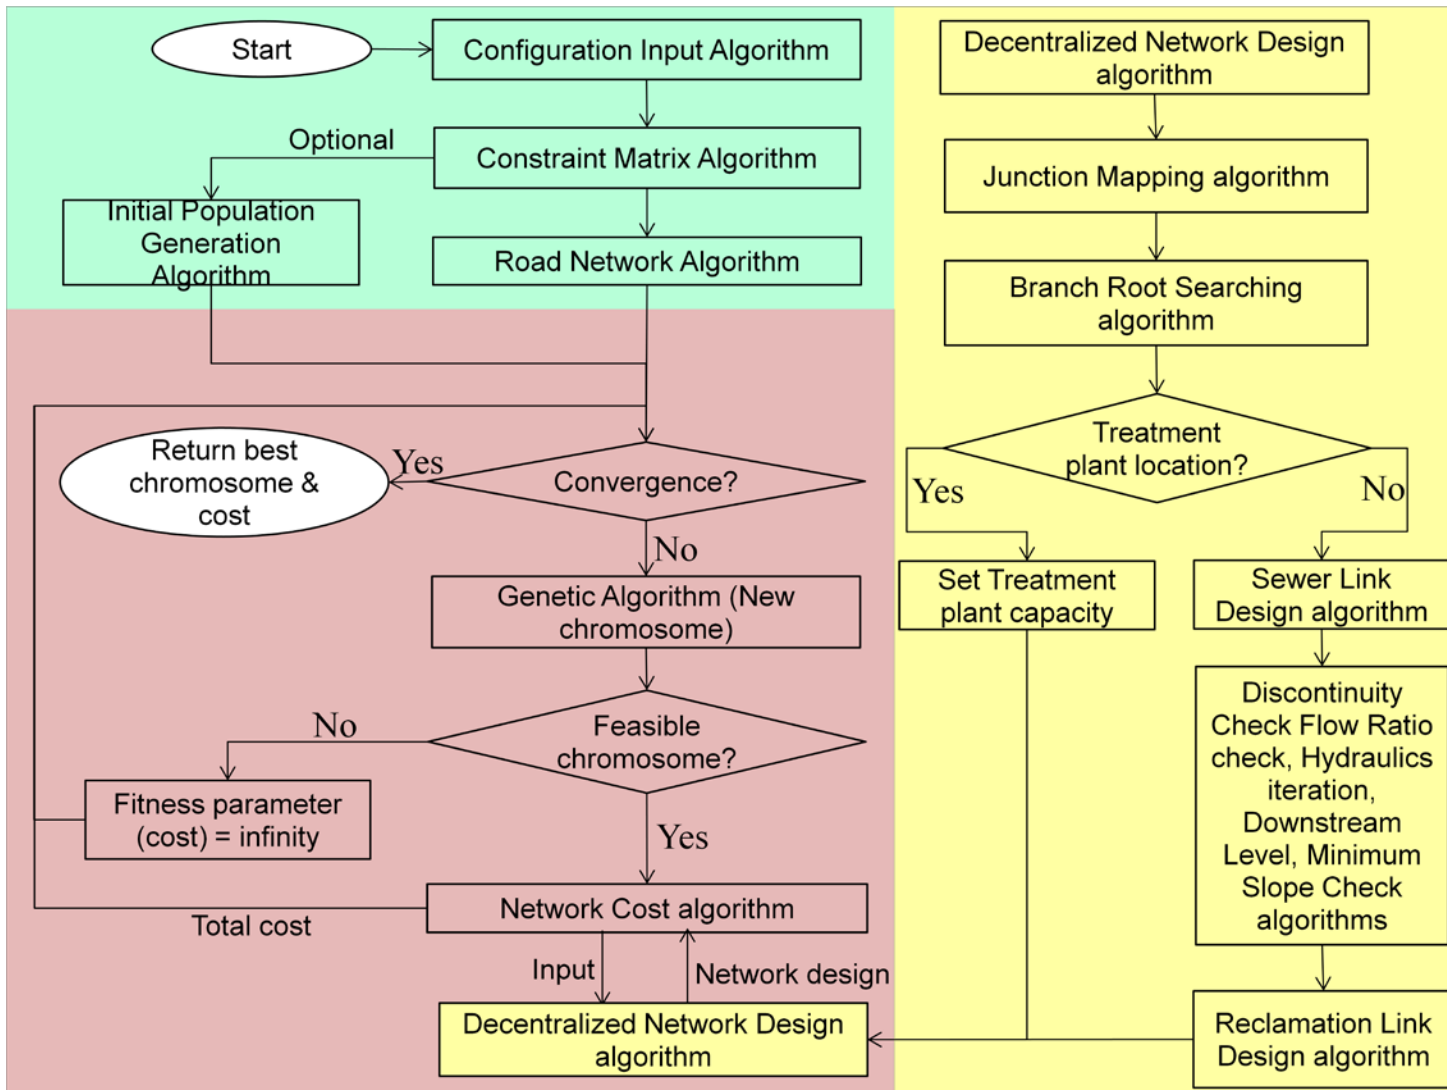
Start

Configuration Input Algorithm

Optional

Constraint Matrix Algorithm

Initial Population Generation Algorithm

Road Network Algorithm

Return best chromosome & cost

Yes

Convergence?

No

Genetic Algorithm (New chromosome)

No

Feasible chromosome?

Fitness parameter (cost) = infinity

Yes

Network Cost algorithm

Total cost

Input

Network design

Decentralized Network Design algorithm

Decentralized Network Design algorithm

Junction Mapping algorithm

Branch Root Searching algorithm

Treatment plant location?

Yes

No

Set Treatment plant capacity

Sewer Link Design algorithm

Discontinuity Check Flow Ratio check, Hydraulics iteration, Downstream Level, Minimum Slope Check algorithms

Reclamation Link Design algorithm